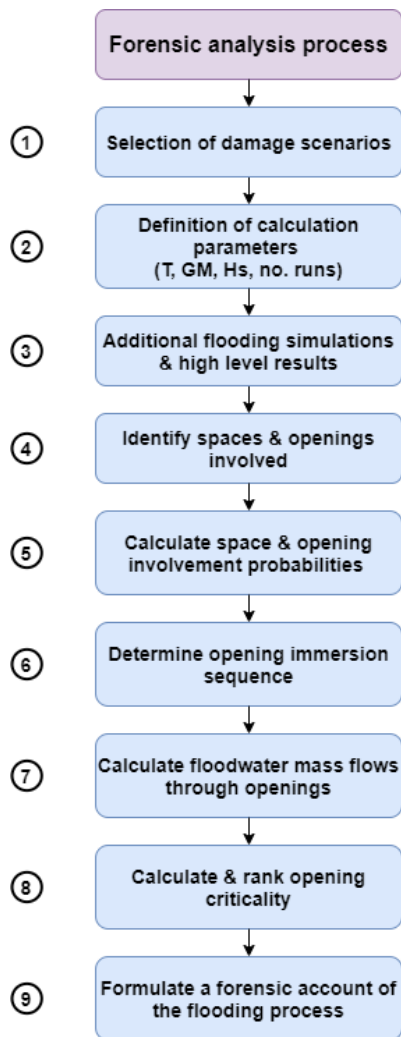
Forensic analysis process

1 Selection of damage scenarios

2 Definition of calculation parameters (T, GM, Hs, no. runs)

3 Additional flooding simulations & high level results

4 Identify spaces & openings involved

5 Calculate space & opening involvement probabilities

6 Determine opening immersion sequence

7 Calculate floodwater mass flows through openings

8 Calculate & rank opening criticality

9 Formulate a forensic account of the flooding process